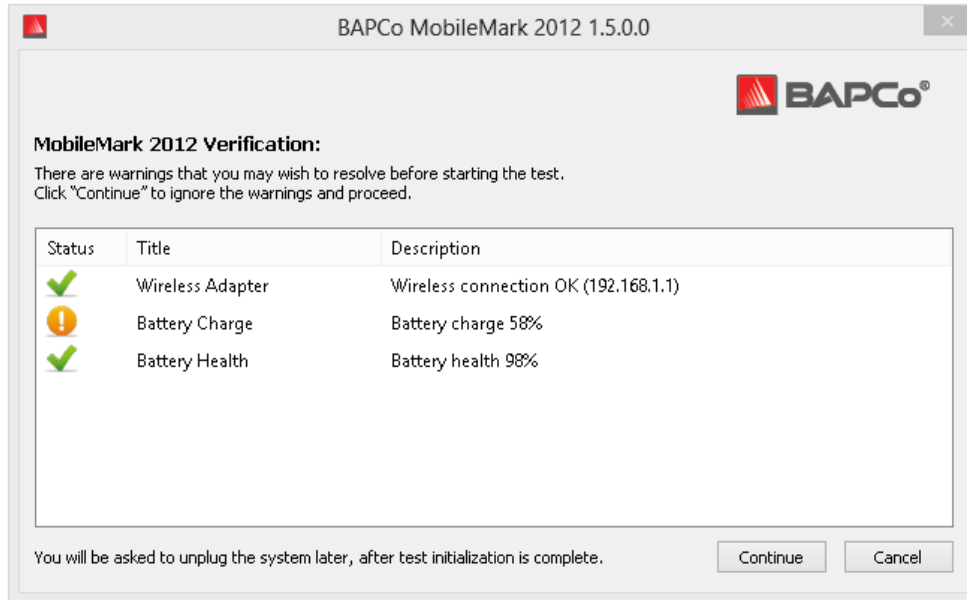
BAPCo MobileMark 2012 1.5.0.0

BAPCo®

MobileMark 2012 Verification:

There are warnings that you may wish to resolve before starting the test.
Click "Continue" to ignore the warnings and proceed.

| Status | Title | Description |
|---|---|---|
| | Wireless Adapter | Wireless connection OK (192.168.1.1) |
| | Battery Charge | Battery charge 58% |
| | Battery Health | Battery health 98% |

You will be asked to unplug the system later, after test initialization is complete.

Continue

Cancel